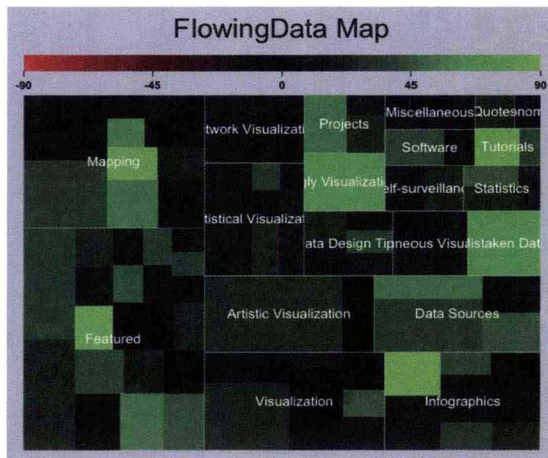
FlowingData Map

-90
-45
0
45
90

Mapping
twork Visualizati
Projects
Miscellaneous
Quotesnom
Software
Tutorials
gly Visualizati
elf-surveillanc
Statistics
tistical Visualizat
ata Design Tip
neous Visua
istaken Dat
Featured
Artistic Visualization
Data Sources
Visualization
Infographics